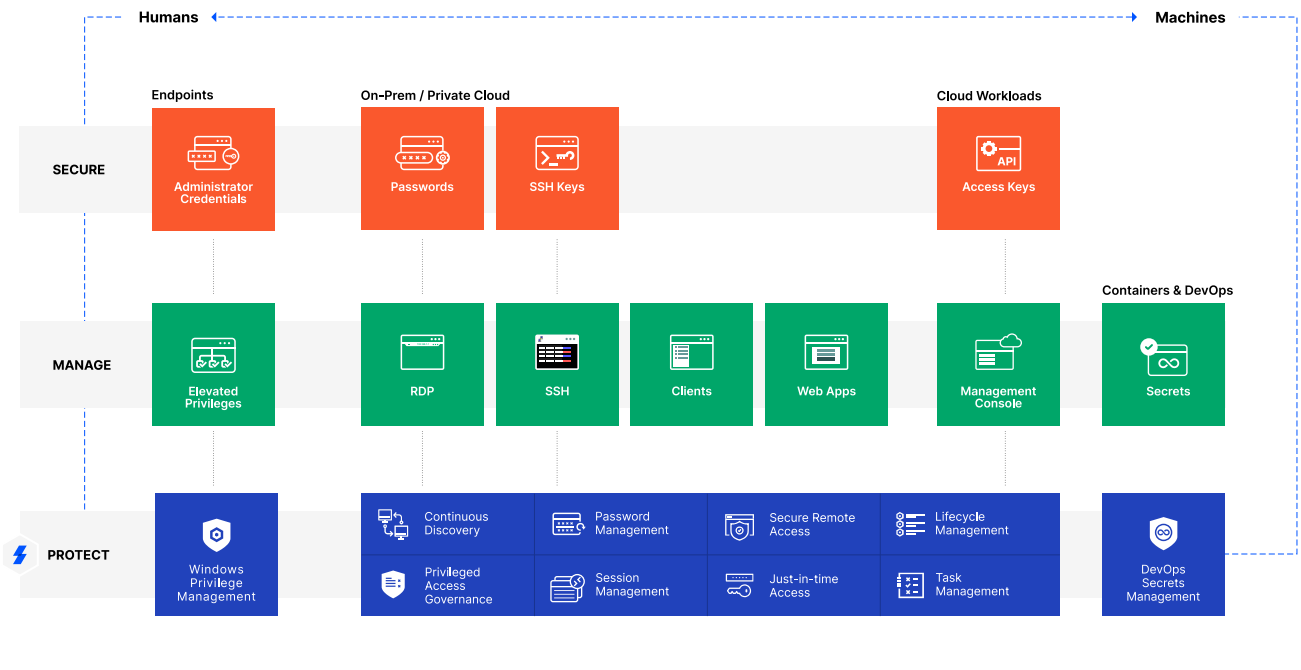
Humans

Machines

Endpoints

On-Prem / Private Cloud

Cloud Workloads

SECURE

Administrator Credentials

Passwords

SSH Keys

API

Access Keys

Containers & DevOps

MANAGE

Elevated Privileges

RDP

SSH

Clients

Web Apps

Management Console

Secrets

PROTECT

Windows Privilege Management

Continuous Discovery

Password Management

Secure Remote Access

Lifecycle Management

Privileged Access Governance

Session Management

Just-in-time Access

Task Management

DevOps Secrets Management